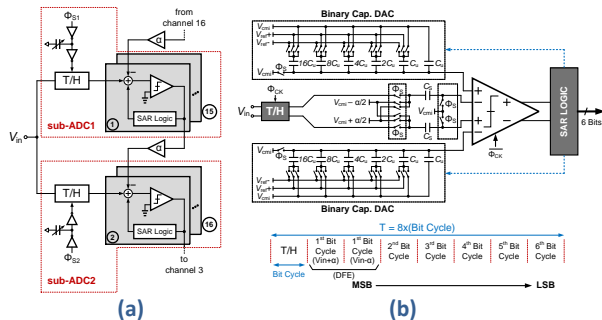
$\Phi_{S1}$
from channel 16
α
T/H
+
+
SAR Logic
1
15
sub-ADC1
$V_{in}$
α
T/H
+
SAR Logic
2
16
sub-ADC2
$\Phi_{S2}$
to channel 3

Binary Cap. DAC
$V_{cm}$
$V_{ref}$+
$V_{ref}$-
$\Phi_S$
$16C_u$
$8C_u$
$4C_u$
$2C_u$
$C_u$
$C_u$
$\Phi_{CK}$
$V_{in}$
T/H
$V_{cm}-\alpha/2$
$V_{cm}+\alpha/2$
$\Phi_S$
$\Phi_S$
$C_S$
$C_S$
$V_{cm}$
$\Phi_S$
$\Phi_S$
+
-
+
-
$\Phi_{CK}$
SAR LOGIC
6 Bits
$V_{cm}$
$\Phi_S$
$16C_u$
$8C_u$
$4C_u$
$2C_u$
$C_u$
$C_u$
$V_{ref}$-
$V_{ref}$+
$V_{cm}$
Binary Cap. DAC

T = 8x(Bit Cycle)

| T/H | $1^{st}$ Bit Cycle (Vin+α) | $1^{st}$ Bit Cycle (Vin-α) | $2^{nd}$ Bit Cycle | $3^{rd}$ Bit Cycle | $4^{th}$ Bit Cycle | $5^{th}$ Bit Cycle | $6^{th}$ Bit Cycle |
|---|---|---|---|---|---|---|---|

Bit Cycle
(DFE)
MSB
LSB

(a)
(b)